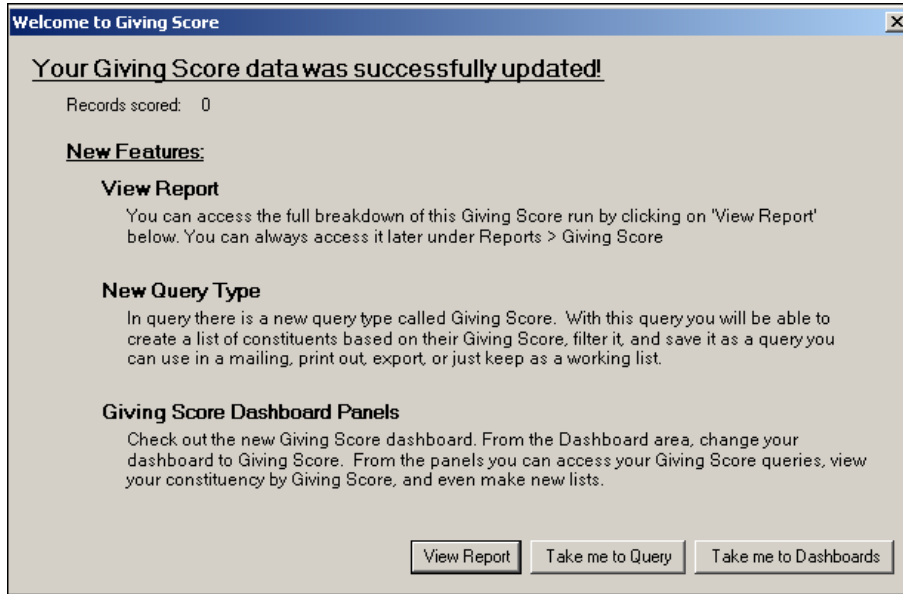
Welcome to Giving Score

Your Giving Score data was successfully updated!

Records scored: 0

New Features:

View Report

You can access the full breakdown of this Giving Score run by clicking on 'View Report' below. You can always access it later under Reports > Giving Score

New Query Type

In query there is a new query type called Giving Score. With this query you will be able to create a list of constituents based on their Giving Score, filter it, and save it as a query you can use in a mailing, print out, export, or just keep as a working list.

Giving Score Dashboard Panels

Check out the new Giving Score dashboard. From the Dashboard area, change your dashboard to Giving Score. From the panels you can access your Giving Score queries, view your constituency by Giving Score, and even make new lists.

View Report | Take me to Query | Take me to Dashboards